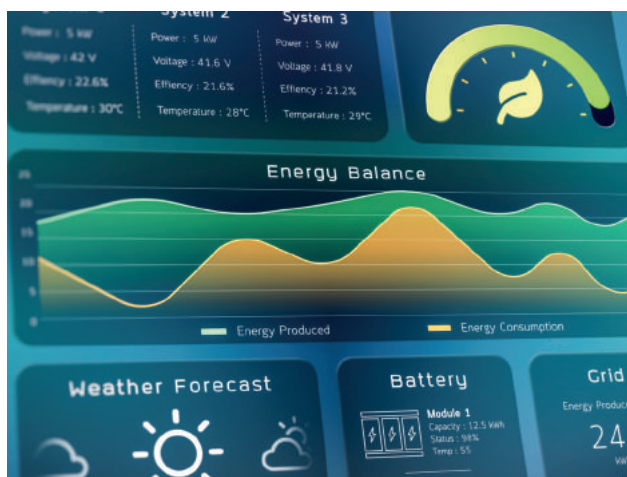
Power : 5 kW
Voltage : 42 V
Effiency : 22.6%
Temperature : 30°C

System 2
Power : 5 kW
Voltage : 41.6 V
Effiency : 21.6%
Temperature : 28°C

System 3
Power : 5 kW
Voltage : 41.8 V
Effiency : 21.2%
Temperature : 29°C

Energy Balance

25
20
15
10
5
0

Energy Produced
Energy Consumption

Weather Forecast

Battery
Module 1
Capacity : 12.5 kWh
Status : 98%
Temp : 55

Grid
Energy Produc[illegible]
24
kW